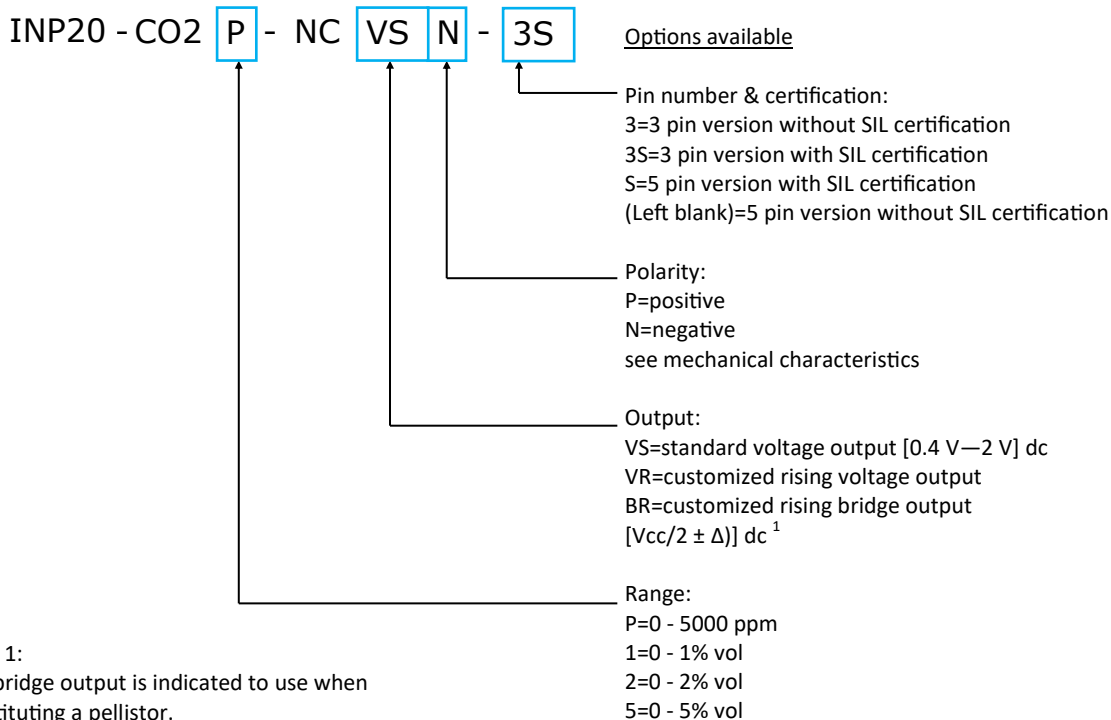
INP20 - CO2 P - NC VS N - 3S

Options available

Pin number & certification:
3=3 pin version without SIL certification
3S=3 pin version with SIL certification
S=5 pin version with SIL certification
(Left blank)=5 pin version without SIL certification

Polarity:
P=positive
N=negative
see mechanical characteristics

Output:
VS=standard voltage output [0.4 V—2 V] dc
VR=customized rising voltage output
BR=customized rising bridge output
[Vcc/2 ± Δ)] dc $^1$

Range:
P=0 - 5000 ppm
1=0 - 1% vol
2=0 - 2% vol
5=0 - 5% vol

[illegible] 1:
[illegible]bridge output is indicated to use when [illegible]tituting a pellistor.